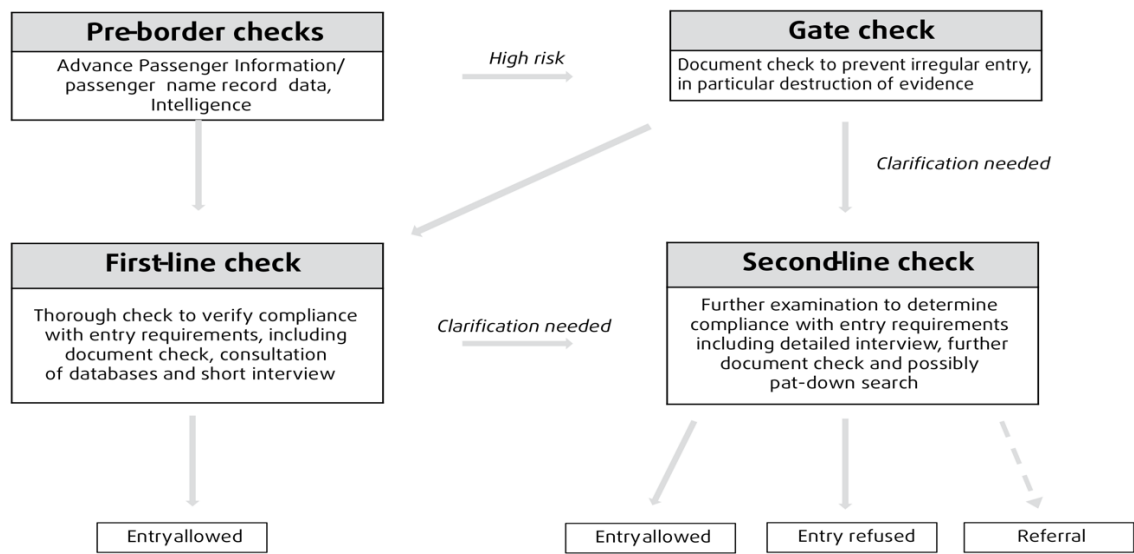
Pre-border checks

Advance Passenger Information/ passenger name record data, Intelligence

High risk

Gate check

Document check to prevent irregular entry, in particular destruction of evidence

Clarification needed

First-line check

Thorough check to verify compliance with entry requirements, including document check, consultation of databases and short interview

Clarification needed

Second-line check

Further examination to determine compliance with entry requirements including detailed interview, further document check and possibly pat-down search

Entry allowed

Entry allowed

Entry refused

Referral